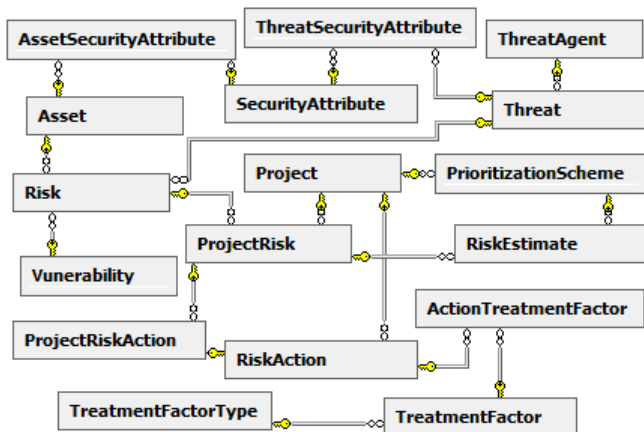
AssetSecurityAttribute

ThreatSecurityAttribute

ThreatAgent

SecurityAttribute

Asset

Threat

Project

PrioritizationScheme

Risk

ProjectRisk

RiskEstimate

Vunerability

ActionTreatmentFactor

ProjectRiskAction

RiskAction

TreatmentFactorType

TreatmentFactor